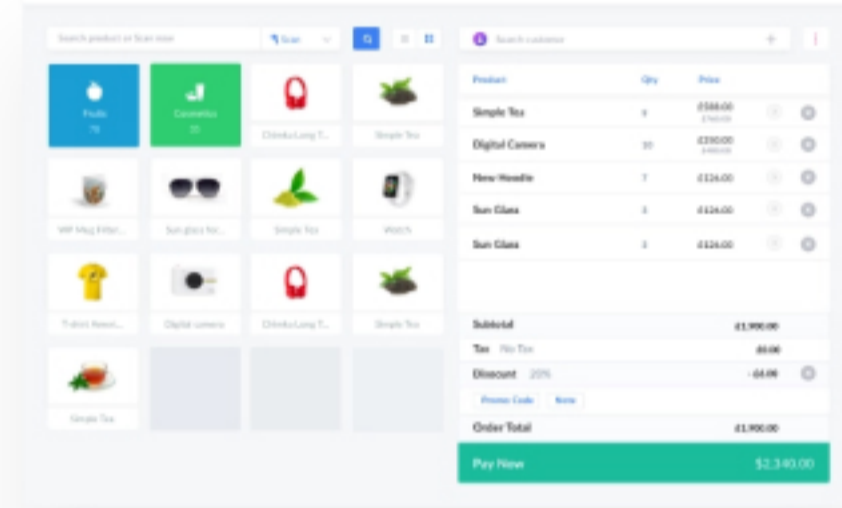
Search product or Scan now

Scan

Search customer

Fruits
78

Cosmetics
33

Chinku Long T...

Simple Tea

WP Mug Filter...

Sun glass for...

Simple Tea

Watch

T-shirt Newst...

Digital camera

Chinku Long T...

Simple Tea

Simple Tea

| Product | Qty | Price |
|---|---|---|
| Simple Tea | 9 | £588.00 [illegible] |
| Digital Camera | 10 | £230.00 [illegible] |
| New Hoodie | 7 | £126.00 |
| Sun Glass | 3 | £126.00 |
| Sun Glass | 3 | £126.00 |

Subtotal £1,900.00

Tax No Tax £0.00

Discount 20% - £4.00

Promo Code Note

Order Total £1,900.00

Pay Now $2,340.00